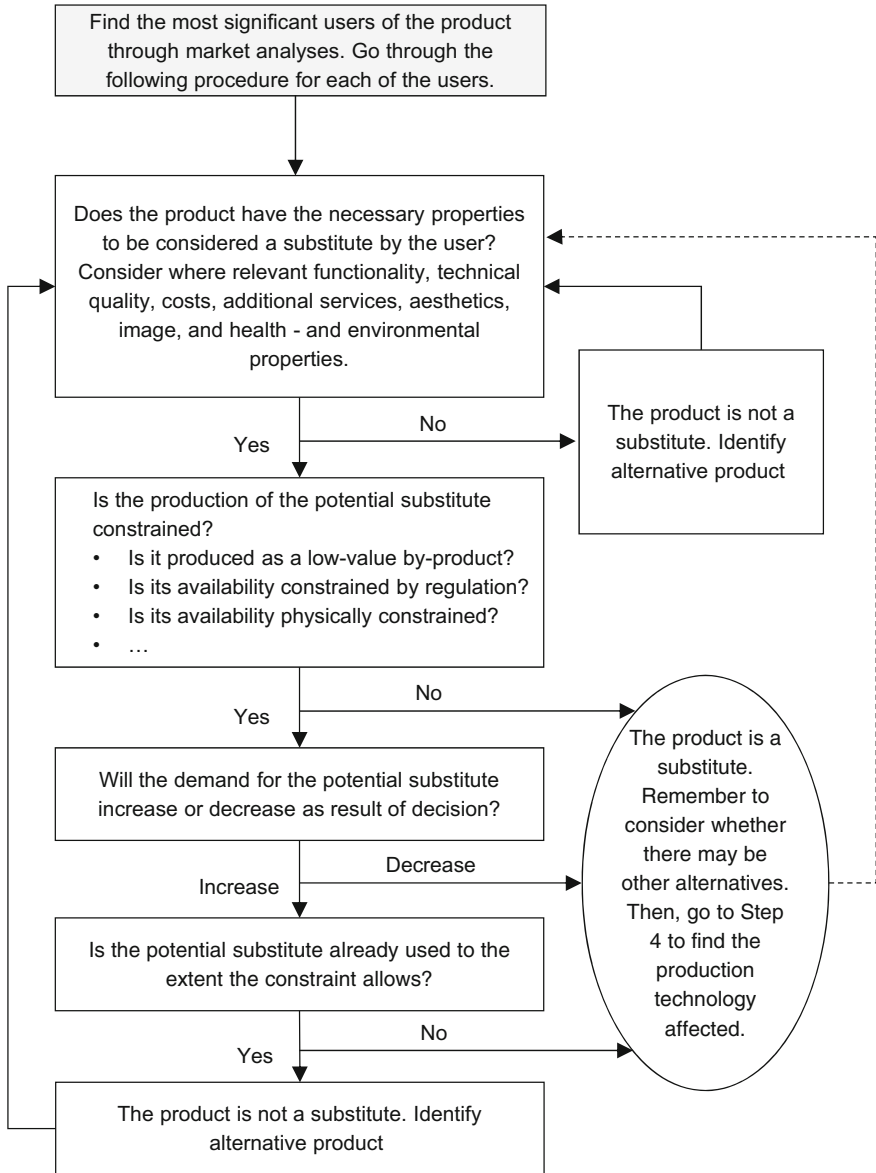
Find the most significant users of the product through market analyses. Go through the following procedure for each of the users.

Does the product have the necessary properties to be considered a substitute by the user? Consider where relevant functionality, technical quality, costs, additional services, aesthetics, image, and health - and environmental properties.

Yes

No

The product is not a substitute. Identify alternative product

Is the production of the potential substitute constrained?
• Is it produced as a low-value by-product?
• Is its availability constrained by regulation?
• Is its availability physically constrained?
• …

Yes

No

The product is a substitute. Remember to consider whether there may be other alternatives. Then, go to Step 4 to find the production technology affected.

Will the demand for the potential substitute increase or decrease as result of decision?

Increase

Decrease

Is the potential substitute already used to the extent the constraint allows?

Yes

No

The product is not a substitute. Identify alternative product